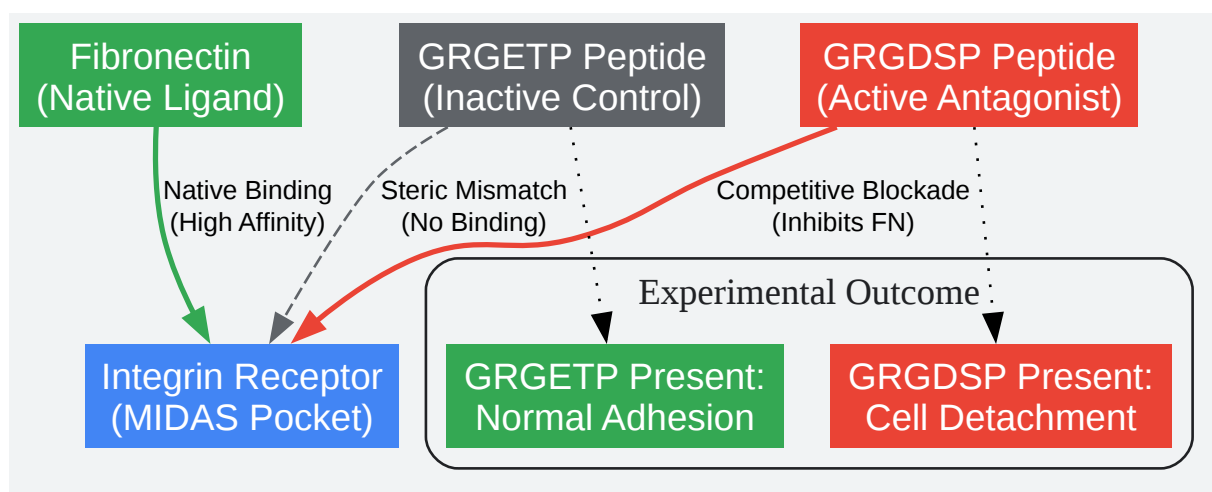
Fibronectin
(Native Ligand)

GRGETP Peptide
(Inactive Control)

GRGDSP Peptide
(Active Antagonist)

Native Binding
(High Affinity)

Steric Mismatch
(No Binding)

Competitive Blockade
(Inhibits FN)

Experimental Outcome

Integrin Receptor
(MIDAS Pocket)

GRGETP Present:
Normal Adhesion

GRGDSP Present:
Cell Detachment